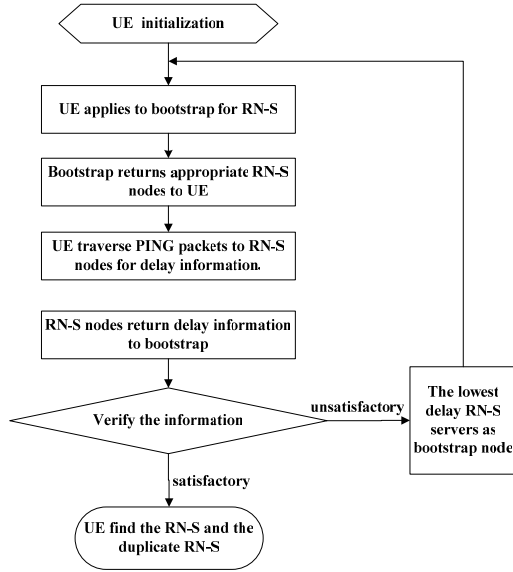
UE initialization

UE applies to bootstrap for RN-S

Bootstrap returns appropriate RN-S nodes to UE

UE traverse PING packets to RN-S nodes for delay information.

RN-S nodes return delay information to bootstrap

Verify the information

unsatisfactory

The lowest delay RN-S servers as bootstrap node

satisfactory

UE find the RN-S and the duplicate RN-S